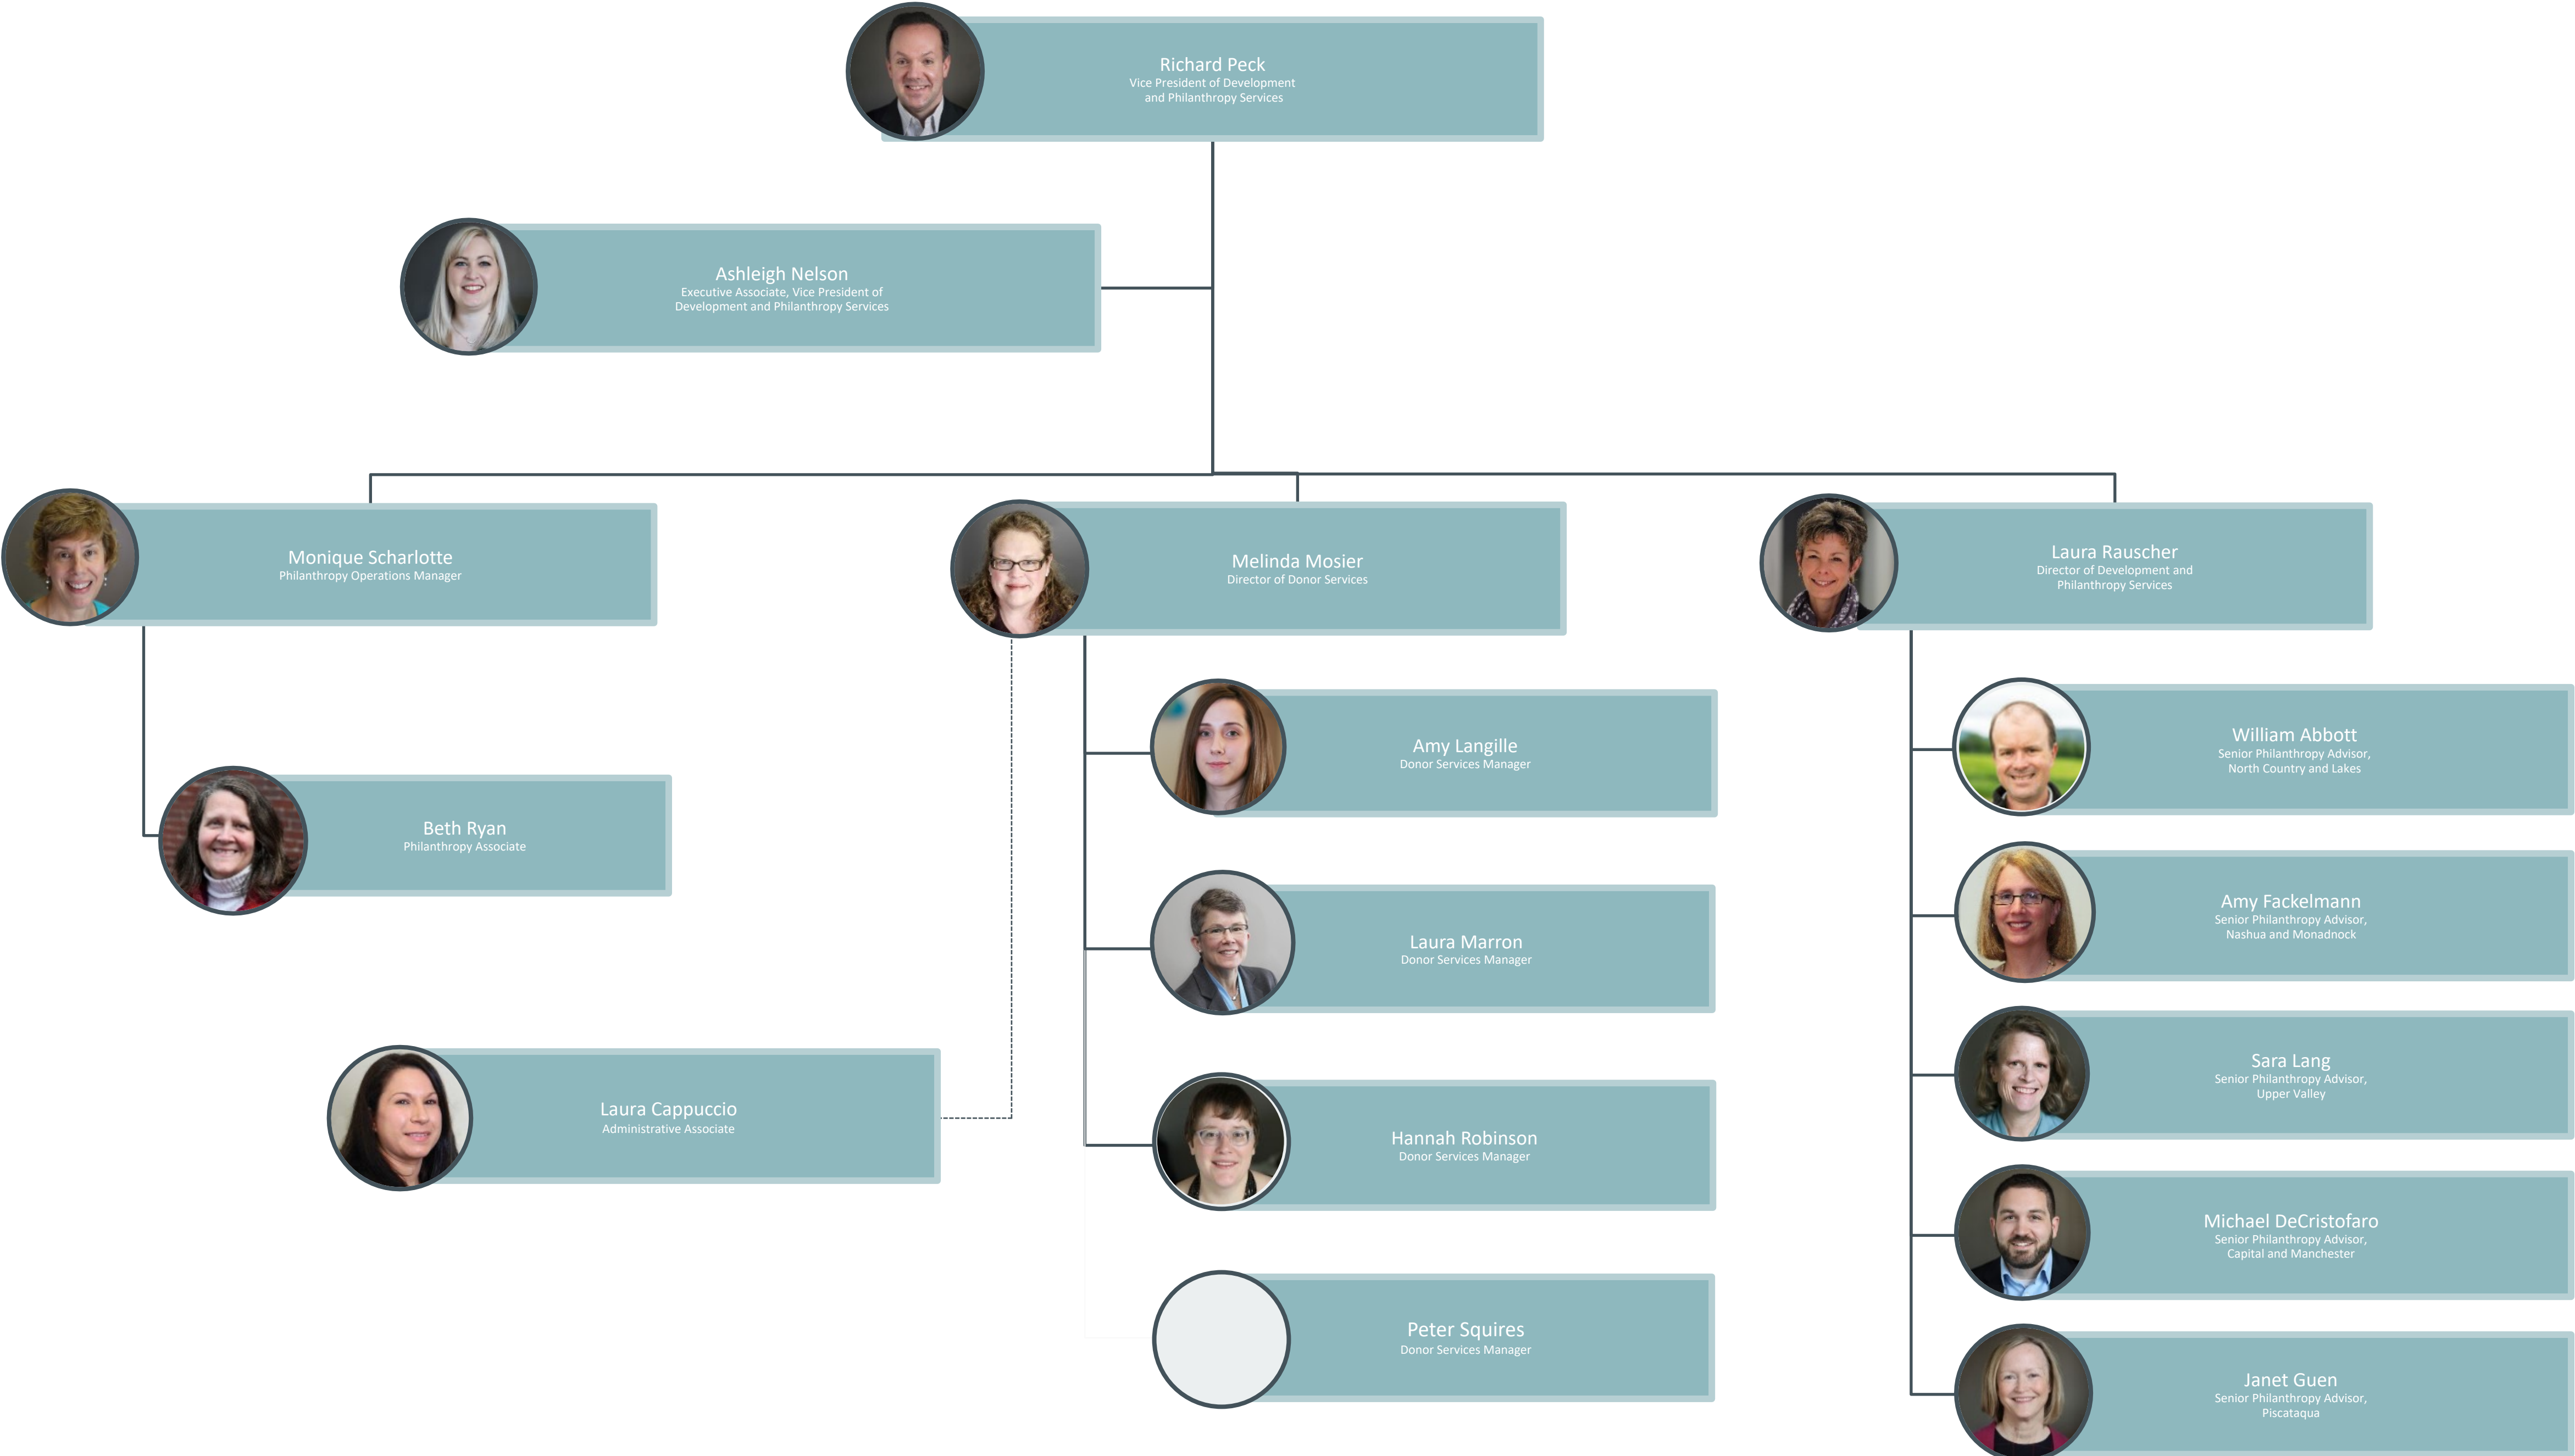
Richard Peck
Vice President of Development and Philanthropy Services

Ashleigh Nelson
Executive Associate, Vice President of Development and Philanthropy Services

Monique Scharlotte
Philanthropy Operations Manager

Melinda Mosier
Director of Donor Services

Laura Rauscher
Director of Development and Philanthropy Services

Beth Ryan
Philanthropy Associate

Laura Cappuccio
Administrative Associate

Amy Langille
Donor Services Manager

Laura Marron
Donor Services Manager

Hannah Robinson
Donor Services Manager

Peter Squires
Donor Services Manager

William Abbott
Senior Philanthropy Advisor, North Country and Lakes

Amy Fackelmann
Senior Philanthropy Advisor, Nashua and Monadnock

Sara Lang
Senior Philanthropy Advisor, Upper Valley

Michael DeCristofaro
Senior Philanthropy Advisor, Capital and Manchester

Janet Guen
Senior Philanthropy Advisor, Piscataqua